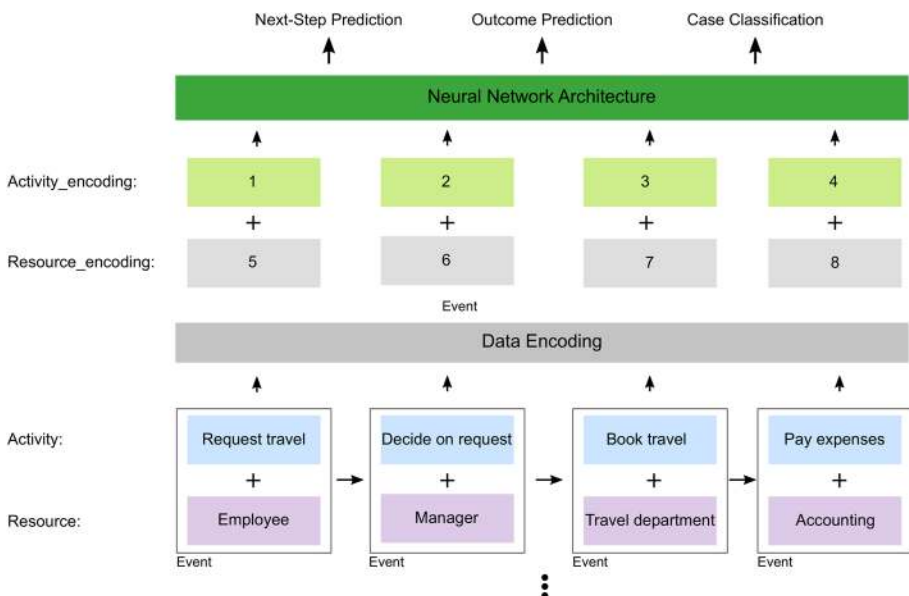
Next-Step Prediction

Outcome Prediction

Case Classification

Neural Network Architecture

Activity_encoding:

1

2

3

4

+

+

+

+

Resource_encoding:

5

6

7

8

Event

Data Encoding

Activity:

Request travel

+

Employee

Event

Decide on request

+

Manager

Event

Book travel

+

Travel department

Event

Pay expenses

+

Accounting

Event

Resource: